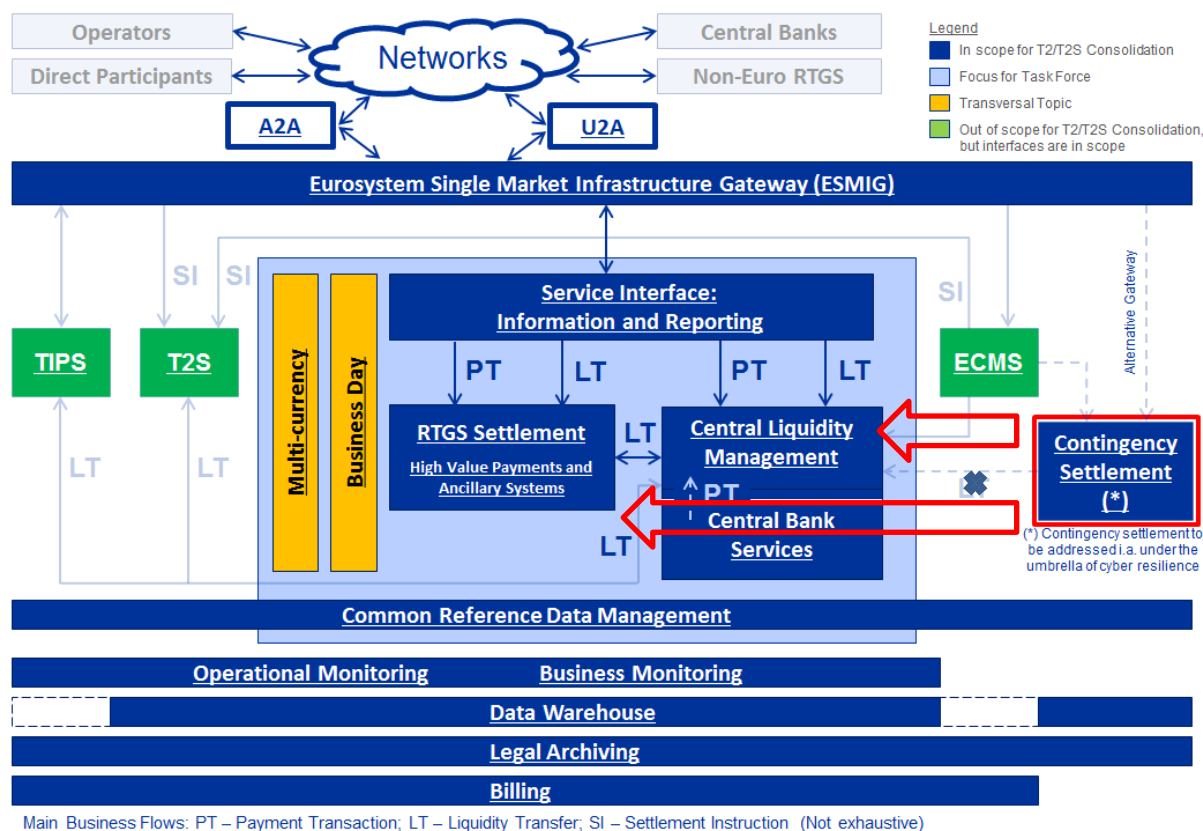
Operators

Direct Participants

Networks

Central Banks

Non-Euro RTGS

A2A

U2A

Legend

In scope for T2/T2S Consolidation

Focus for Task Force

Transversal Topic

Out of scope for T2/T2S Consolidation, but interfaces are in scope

Eurosystem Single Market Infrastructure Gateway (ESMIG)

SI

SI

SI

Alternative Gateway

TIPS

T2S

Multi-currency

Business Day

Service Interface: Information and Reporting

PT

LT

PT

LT

ECMS

RTGS Settlement

High Value Payments and Ancillary Systems

LT

Central Liquidity Management

PT

Central Bank Services

LT

LT

LT

LT

Contingency Settlement (*)

(*) Contingency settlement to be addressed i.a. under the umbrella of cyber resilience

Common Reference Data Management

Operational Monitoring

Business Monitoring

Data Warehouse

Legal Archiving

Billing

Main Business Flows: PT – Payment Transaction; LT – Liquidity Transfer; SI – Settlement Instruction (Not exhaustive)